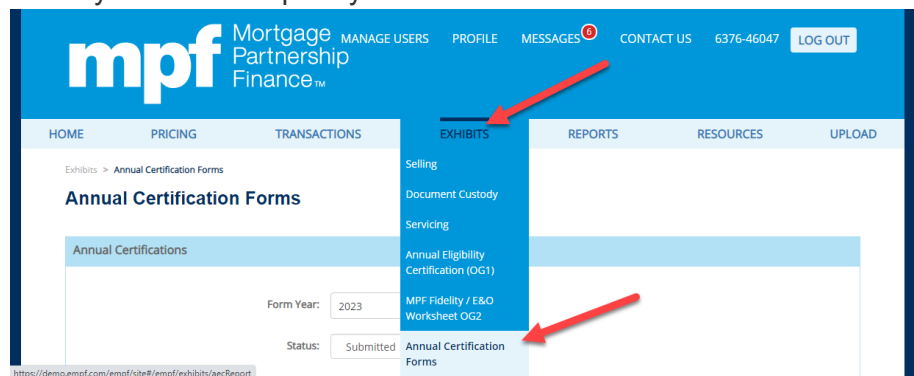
mpf Mortgage Partnership Finance™

MANAGE USERS PROFILE MESSAGES 6 CONTACT US 6376-46047 LOG OUT

HOME PRICING TRANSACTIONS EXHIBITS REPORTS RESOURCES UPLOAD

Selling
Document Custody
Servicing
Annual Eligibility Certification (OG1)
MPF Fidelity / E&O Worksheet OG2
Annual Certification Forms

Exhibits > Annual Certification Forms

Annual Certification Forms

Annual Certifications

Form Year: 2023

Status: Submitted

https://demo.empf.com/empf/site#/empf/exhibits/aecReport